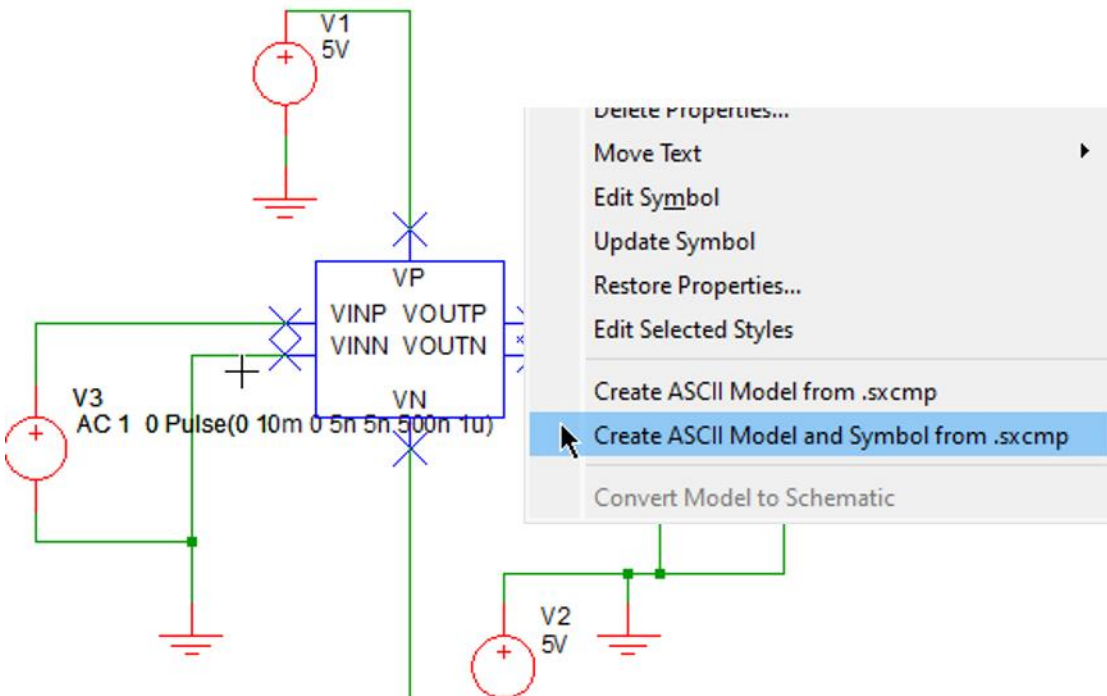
V1
5V

VP
VINP VOUTP
VINN VOUTN
VN

V3
AC 1 0 Pulse(0 10m 0 5n 5n 500n 1u)

V2
5V

Delete Properties...
Move Text
Edit Symbol
Update Symbol
Restore Properties...
Edit Selected Styles
Create ASCII Model from .sxcmp
Create ASCII Model and Symbol from .sxcmp
Convert Model to Schematic